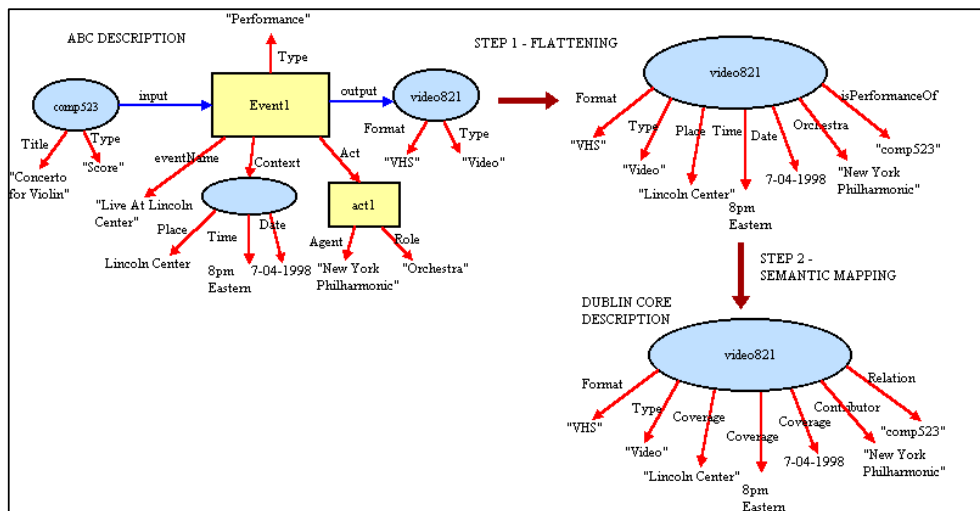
ABC DESCRIPTION

"Performance"

Type

comp523

input

Event1

output

video821

Title

Type

"Concerto for Violin"

"Score"

eventName

Context

Act

Format

Type

"VHS"

"Video"

"Live At Lincoln Center"

act1

Place

Time

Date

Agent

Role

Lincoln Center

8pm Eastern

7-04-1998

"New York Philharmonic"

"Orchestra"

STEP 1 - FLATTENING

video821

Format

Type

Place

Time

Date

Orchestra

isPerformanceOf

"VHS"

"Video"

"Lincoln Center"

8pm Eastern

7-04-1998

"New York Philharmonic"

"comp523"

STEP 2 - SEMANTIC MAPPING

DUBLIN CORE DESCRIPTION

video821

Format

Type

Coverage

Coverage

Coverage

Contributor

Relation

"VHS"

"Video"

"Lincoln Center"

8pm Eastern

7-04-1998

"New York Philharmonic"

"comp523"